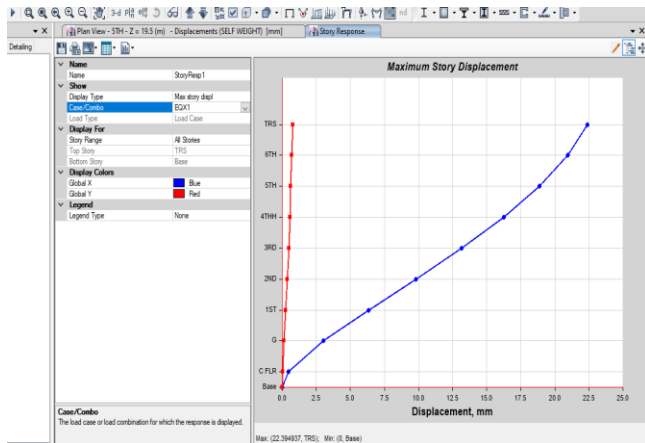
Detailing

Plan View - 5TH - Z = 19.5 (m) - Displacements (SELF WEIGHT) [mm]

Story Response

| Name | |
|---|---|
| Name | StoryResp1 |
| **Show** | |
| Display Type | Max story displ |
| Case/Combo | EQX1 |
| Load Type | Load Case |
| **Display For** | |
| Story Range | All Stories |
| Top Story | TRS |
| Bottom Story | Base |
| **Display Colors** | |
| Global X | Blue |
| Global Y | Red |
| **Legend** | |
| Legend Type | None |

Case/Combo
The load case or load combination for which the response is displayed.

Maximum Story Displacement

TRS
6TH
5TH
4THH
3RD
2ND
1ST
G
C FLR
Base

0.0 2.5 5.0 7.5 10.0 12.5 15.0 17.5 20.0 22.5 25.0

Displacement, mm

Max: (22.394937, TRS); Min: (0, Base)